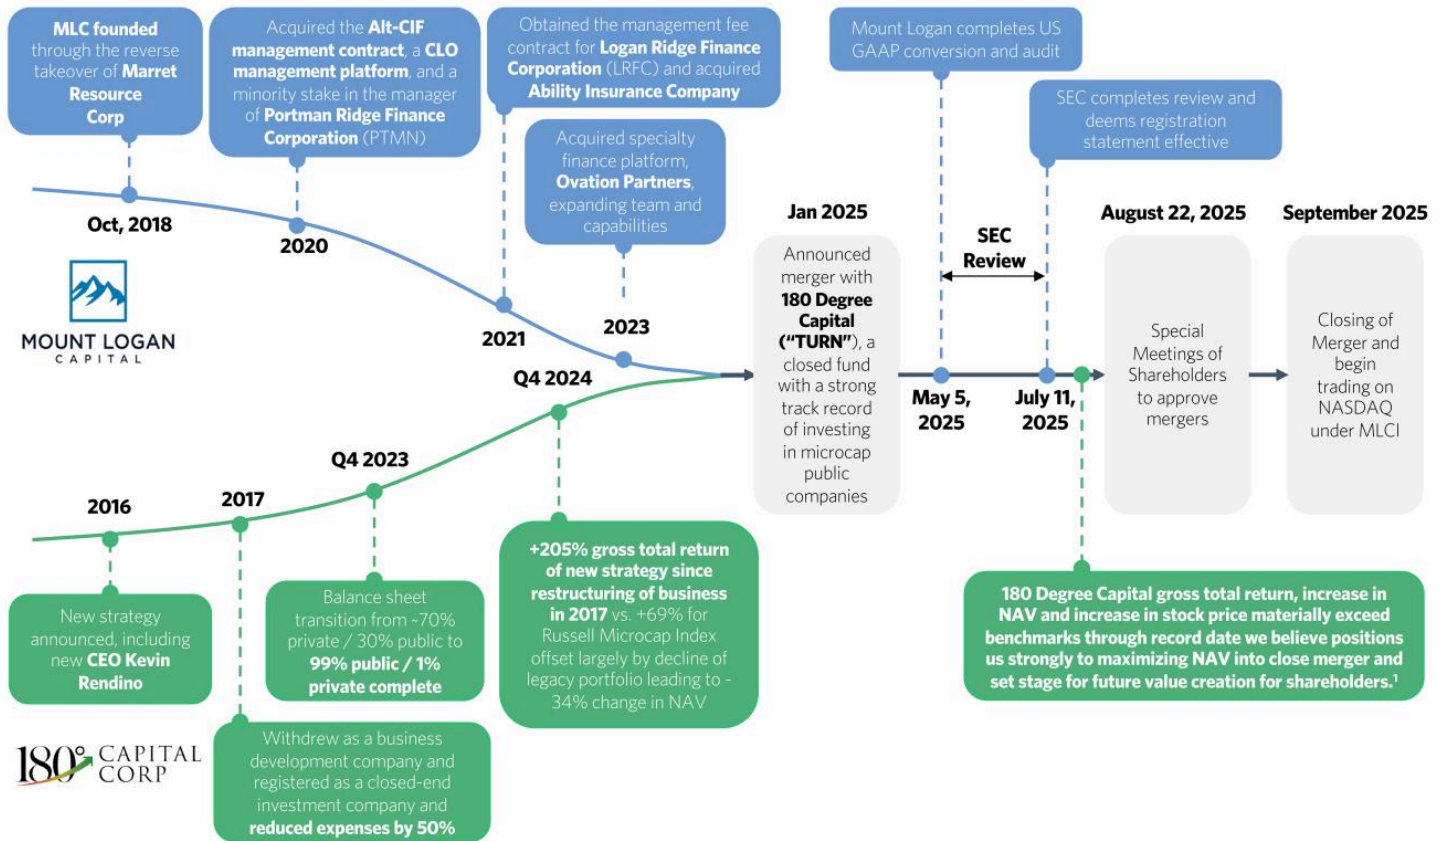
MLC founded through the reverse takeover of Marret Resource Corp

Oct, 2018

Acquired the Alt-CIF management contract, a CLO management platform, and a minority stake in the manager of Portman Ridge Finance Corporation (PTMN)

2020

Obtained the management fee contract for Logan Ridge Finance Corporation (LRFC) and acquired Ability Insurance Company

2021

Acquired specialty finance platform, Ovation Partners, expanding team and capabilities

2023

MOUNT LOGAN CAPITAL

Mount Logan completes US GAAP conversion and audit

SEC completes review and deems registration statement effective

Jan 2025

Announced merger with 180 Degree Capital ("TURN"), a closed fund with a strong track record of investing in microcap public companies

SEC Review

May 5, 2025

July 11, 2025

August 22, 2025

Special Meetings of Shareholders to approve mergers

September 2025

Closing of Merger and begin trading on NASDAQ under MLCI

2016

New strategy announced, including new CEO Kevin Rendino

2017

Withdrew as a business development company and registered as a closed-end investment company and reduced expenses by 50%

Q4 2023

Balance sheet transition from ~70% private / 30% public to 99% public / 1% private complete

Q4 2024

+205% gross total return of new strategy since restructuring of business in 2017 vs. +69% for Russell Microcap Index offset largely by decline of legacy portfolio leading to -34% change in NAV

180° CAPITAL CORP

180 Degree Capital gross total return, increase in NAV and increase in stock price materially exceed benchmarks through record date we believe positions us strongly to maximizing NAV into close merger and set stage for future value creation for shareholders.¹